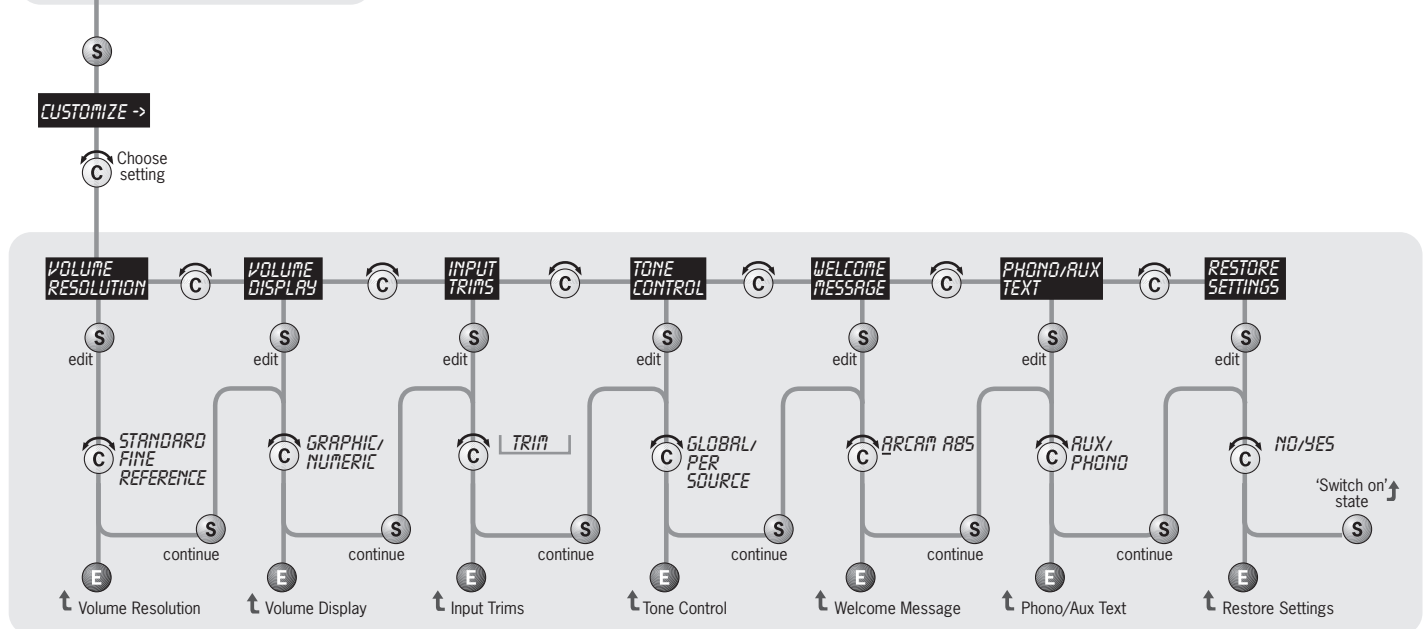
S

CUSTOMIZE ->

C Choose setting

VOLUME RESOLUTION

C

VOLUME DISPLAY

C

INPUT TRIMS

C

TONE CONTROL

C

WELCOME MESSAGE

C

PHONO/AUX TEXT

C

RESTORE SETTINGS

S edit

C STANDARD FINE REFERENCE

S continue

E Volume Resolution

S edit

C GRAPHIC/ NUMERIC

S continue

E Volume Display

S edit

C TRIM

S continue

E Input Trims

S edit

C GLOBAL/ PER SOURCE

S continue

E Tone Control

S edit

C ARCAM A85

S continue

E Welcome Message

S edit

C AUX/ PHONO

S continue

E Phono/Aux Text

S edit

C NO/YES

'Switch on' state

S

E Restore Settings